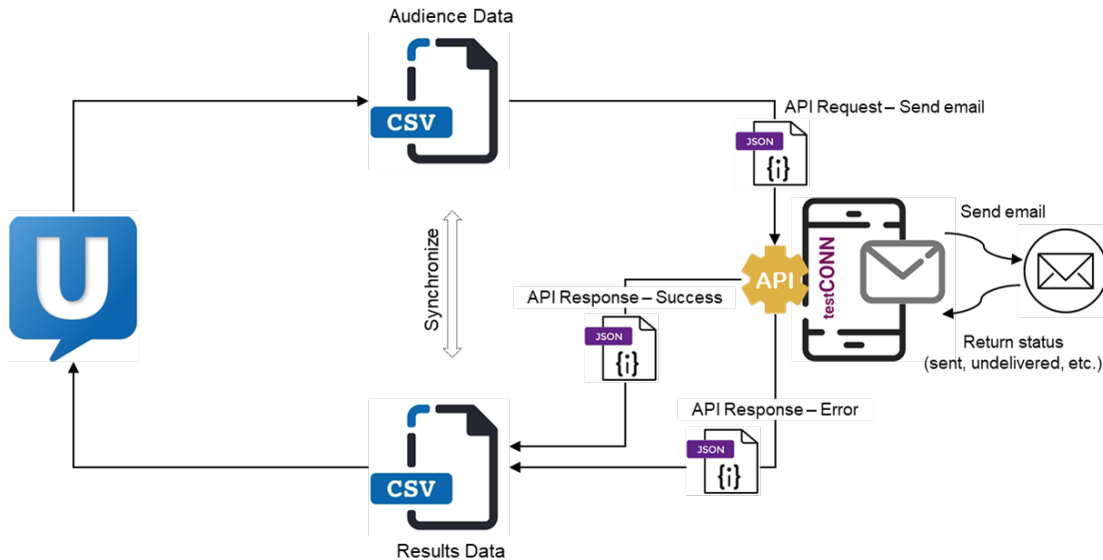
Audience Data

CSV

API Request – Send email

JSON
{i}

U

Synchronize

API

testCONN

Send email

API Response – Success

JSON
{i}

Return status
(sent, undelivered, etc.)

API Response – Error

JSON
{i}

CSV

Results Data